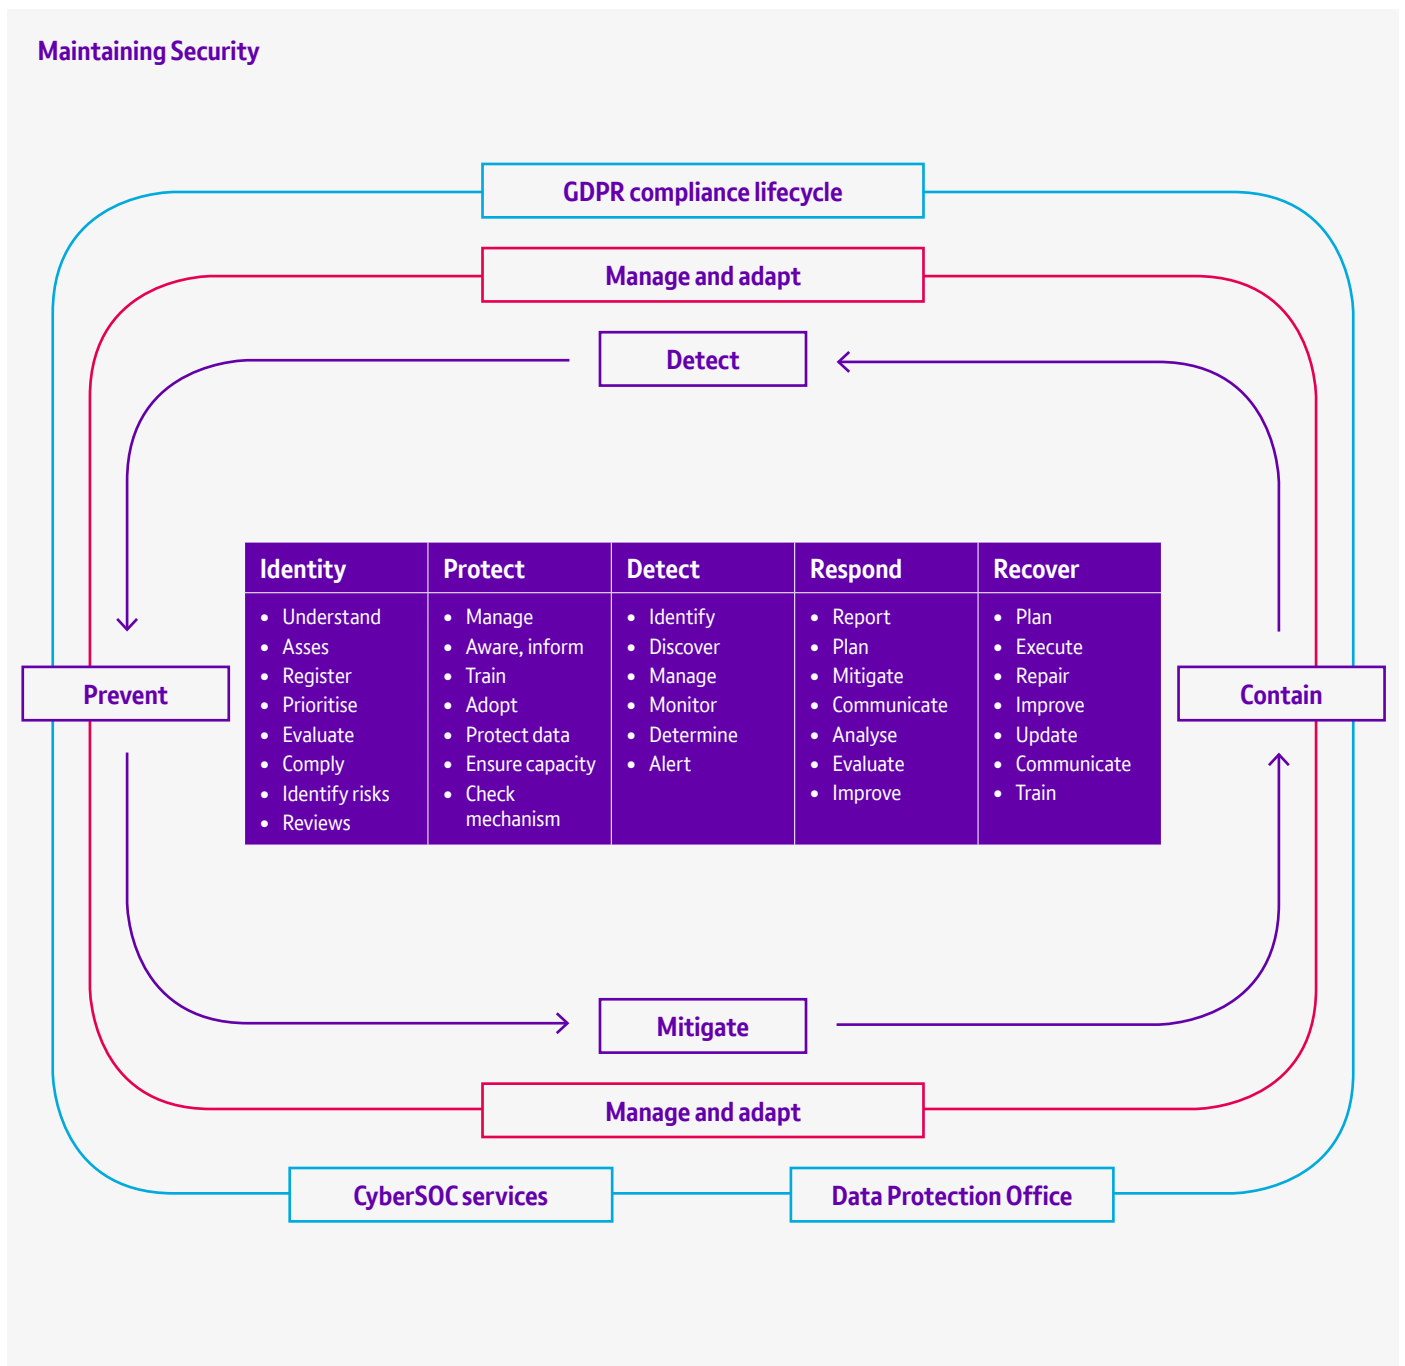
Maintaining Security

GDPR compliance lifecycle

Manage and adapt

Detect

Prevent

Contain

| Identity | Protect | Detect | Respond | Recover |
|---|---|---|---|---|
| • Understand<br>• Asses<br>• Register<br>• Prioritise<br>• Evaluate<br>• Comply<br>• Identify risks<br>• Reviews | • Manage<br>• Aware, inform<br>• Train<br>• Adopt<br>• Protect data<br>• Ensure capacity<br>• Check mechanism | • Identify<br>• Discover<br>• Manage<br>• Monitor<br>• Determine<br>• Alert | • Report<br>• Plan<br>• Mitigate<br>• Communicate<br>• Analyse<br>• Evaluate<br>• Improve | • Plan<br>• Execute<br>• Repair<br>• Improve<br>• Update<br>• Communicate<br>• Train |

Mitigate

Manage and adapt

CyberSOC services

Data Protection Office